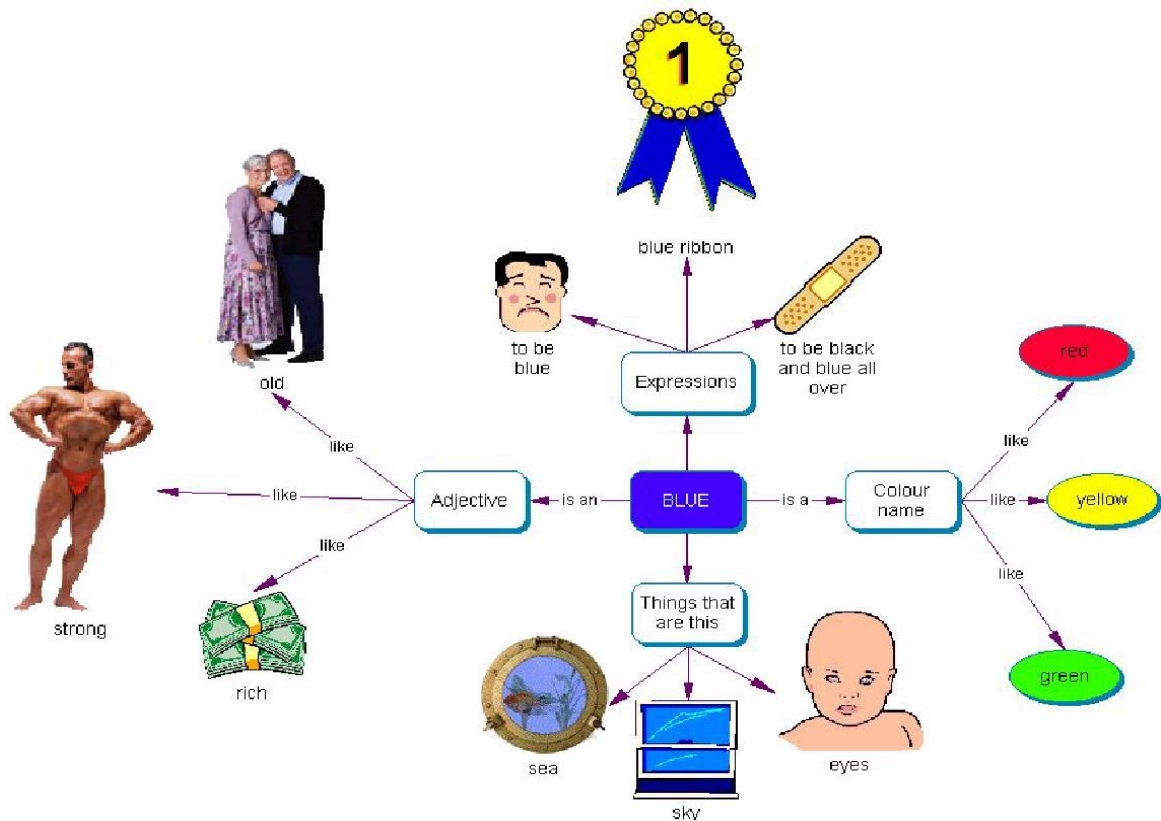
1

blue ribbon

to be blue

Expressions

to be black and blue all over

old

like

like

Adjective

is an

BLUE

is a

Colour name

like

red

like

yellow

like

green

like

strong

rich

Things that are this

sea

sky

eyes